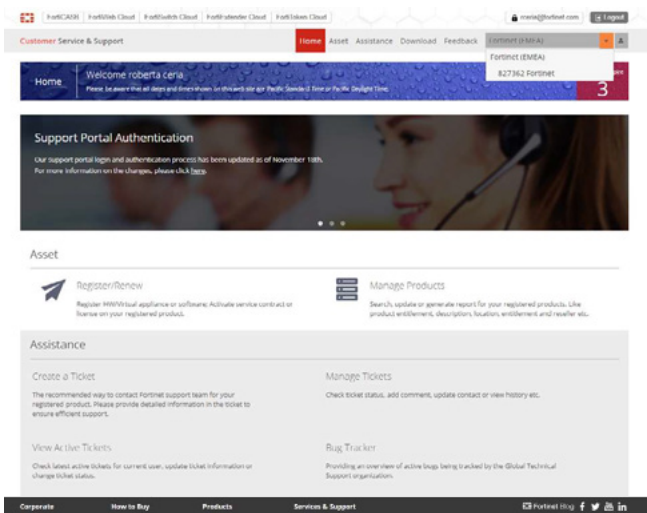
FortiCASB | FortiWeb Cloud | FortiSwitch Cloud | FortiExtender Cloud | FortiToken Cloud

rceria@fortinet.com Logout

Customer Service & Support

Home Asset Assistance Download Feedback Fortinet (EMEA)

Fortinet (EMEA)
827362 Fortinet

Home

Welcome roberta ceria,

Please be aware that all dates and times shown on this web site are Pacific Standard Time or Pacific Daylight Time.

3

Support Portal Authentication

Our support portal login and authentication process has been updated as of November 18th. For more information on the changes, please click here.

Asset

Register/Renew

Register HW/Virtual appliance or software; Activate service contract or license on your registered product.

Manage Products

Search, update or generate report for your registered products. Like product entitlement, description, location, entitlement and reseller etc.

Assistance

Create a Ticket

The recommended way to contact Fortinet support team for your registered product. Please provide detailed information in the ticket to ensure efficient support.

Manage Tickets

Check ticket status, add comment, update contact or view history etc.

View Active Tickets

Check latest active tickets for current user, update ticket information or change ticket status.

Bug Tracker

Providing an overview of active bugs being tracked by the Global Technical Support organization.

Corporate How to Buy Products Services & Support Fortinet Blog